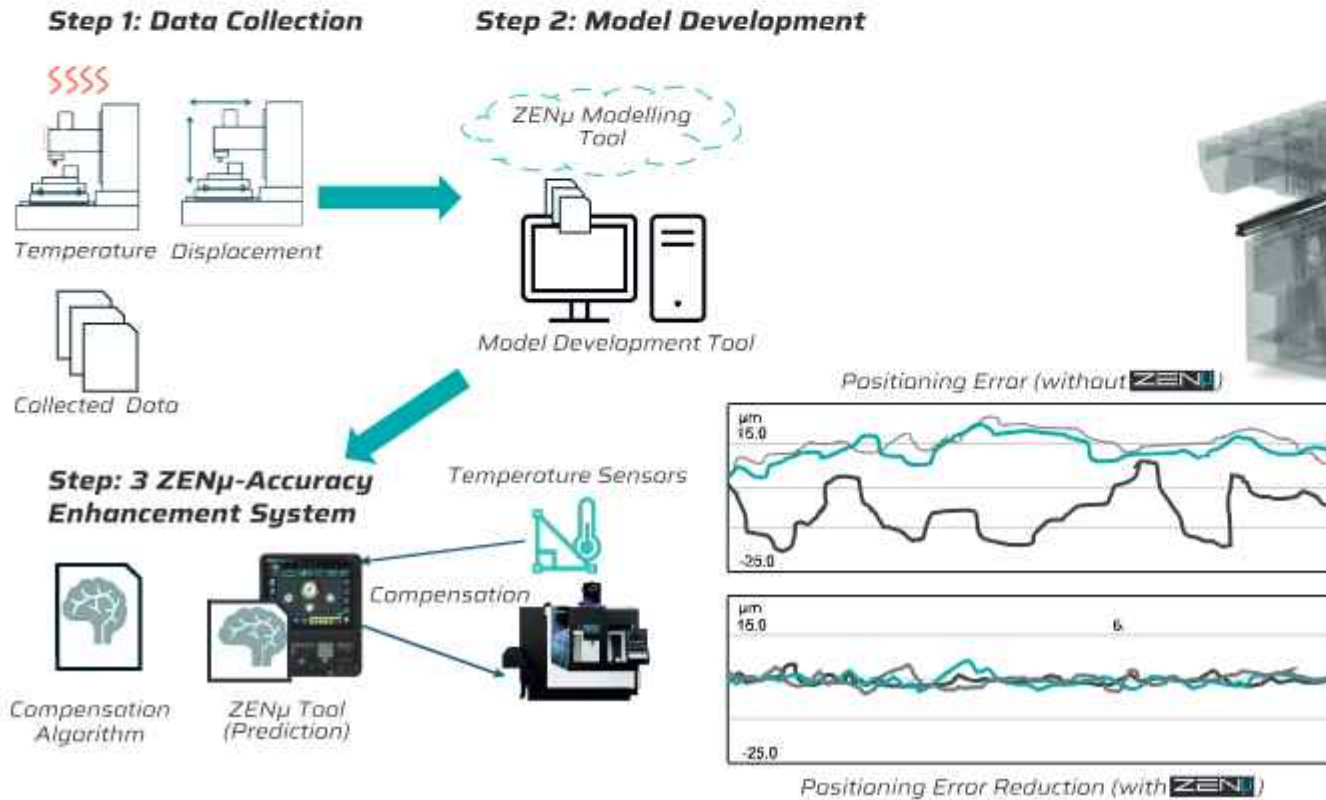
Step 1: Data Collection

Temperature Displacement

Collected Data

Step 2: Model Development

ZENμ Modelling Tool

Model Development Tool

Step: 3 ZENμ-Accuracy Enhancement System

Temperature Sensors

Compensation

Compensation Algorithm

ZENμ Tool (Prediction)

Positioning Error (without ZENμ)

μm
15.0

-25.0

μm
15.0

6.

-25.0

Positioning Error Reduction (with ZENμ)